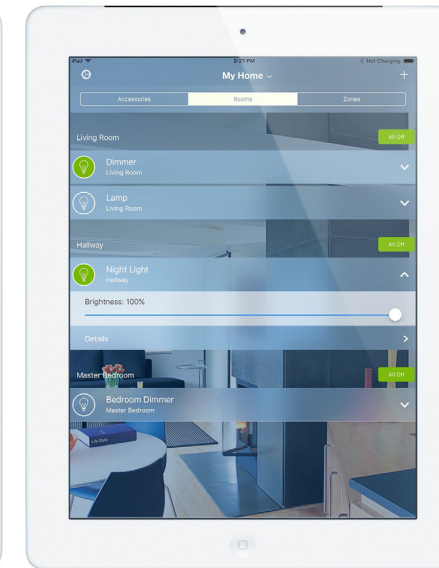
iPad
2:21 PM
Not Charging
My Home
+
Accessories
Rooms
Zones
Living Room
All Off
Dimmer
Living Room
Lamp
Living Room
Hallway
All Off
Night Light
Hallway
Brightness: 100%
Details
Master Bedroom
All Off
Bedroom Dimmer
Master Bedroom